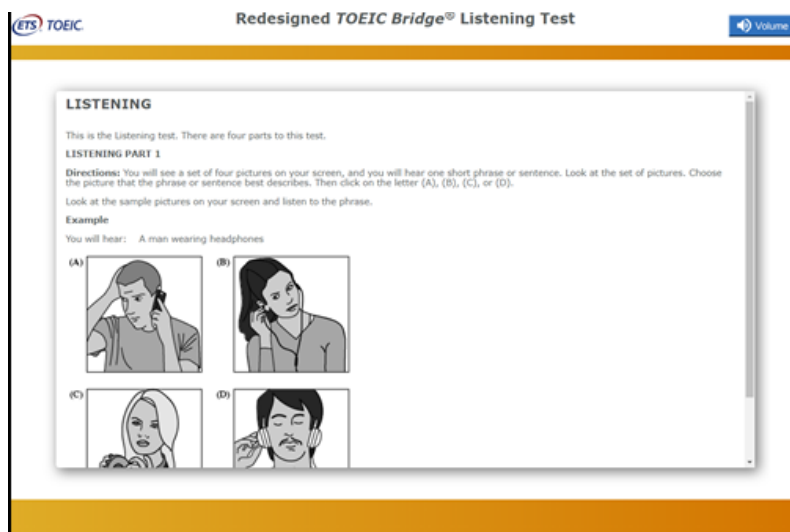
ETS TOEIC.

Redesigned *TOEIC Bridge*® Listening Test

Volume

LISTENING

This is the Listening test. There are four parts to this test.

LISTENING PART 1

Directions: You will see a set of four pictures on your screen, and you will hear one short phrase or sentence. Look at the set of pictures. Choose the picture that the phrase or sentence best describes. Then click on the letter (A), (B), (C), or (D).

Look at the sample pictures on your screen and listen to the phrase.

Example

You will hear: A man wearing headphones

(A)

(B)

(C)

(D)